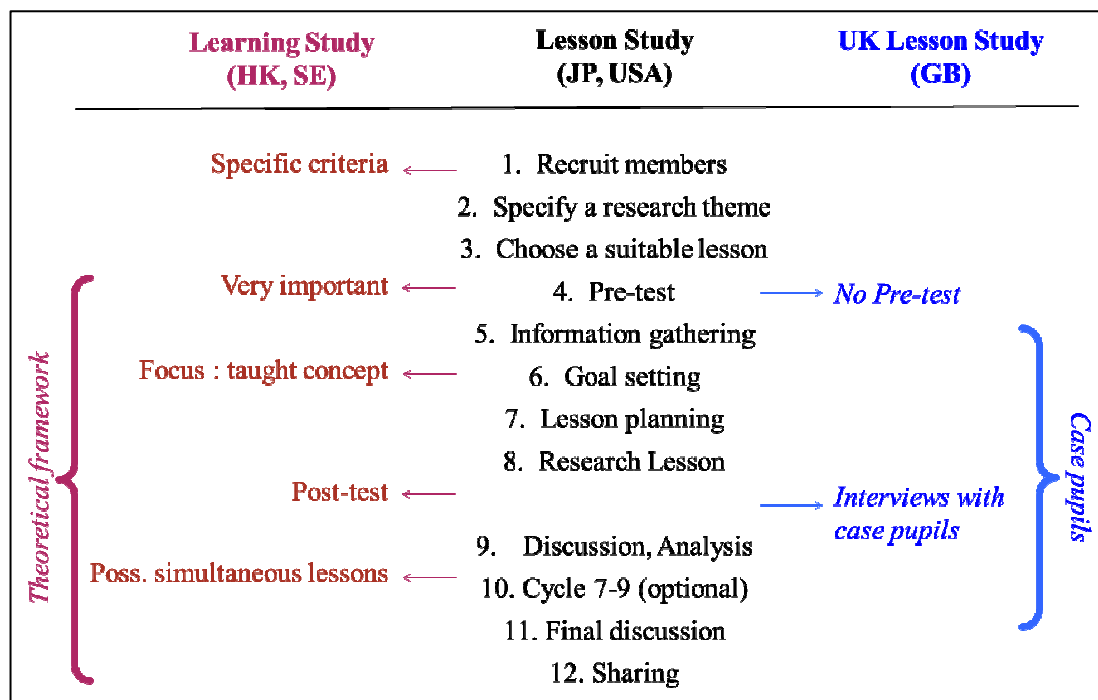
| Learning Study (HK, SE) | Lesson Study (JP, USA) | UK Lesson Study (GB) |
|---|---|---|
| Specific criteria | 1. Recruit members | |
| | 2. Specify a research theme | |
| | 3. Choose a suitable lesson | |
| Very important | 4. Pre-test | No Pre-test |
| | 5. Information gathering | |
| Focus : taught concept | 6. Goal setting | |
| | 7. Lesson planning | |
| | 8. Research Lesson | |
| Post-test | | Interviews with case pupils |
| | 9. Discussion, Analysis | |
| Poss. simultaneous lessons | 10. Cycle 7-9 (optional) | |
| | 11. Final discussion | |
| | 12. Sharing | |

Theoretical framework

Case pupils